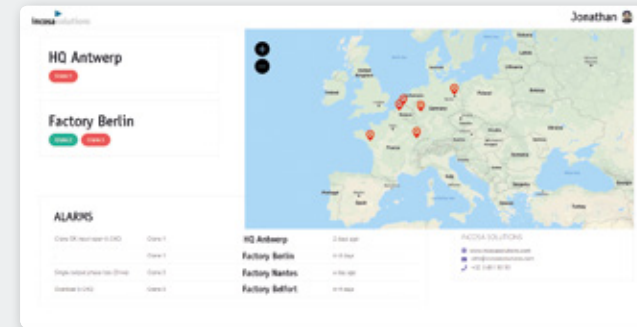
incosa solutions

Jonathan

HQ Antwerp

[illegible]

Factory Berlin

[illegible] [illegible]

ALARMS

| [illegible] | Crane 1 | HQ Antwerp | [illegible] |
|---|---|---|---|
| | Crane 1 | Factory Berlin | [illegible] |
| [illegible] | Crane 2 | Factory Nantes | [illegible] |
| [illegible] | Crane 1 | Factory Belfort | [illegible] |

INCOSA SOLUTIONS

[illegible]

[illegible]

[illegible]